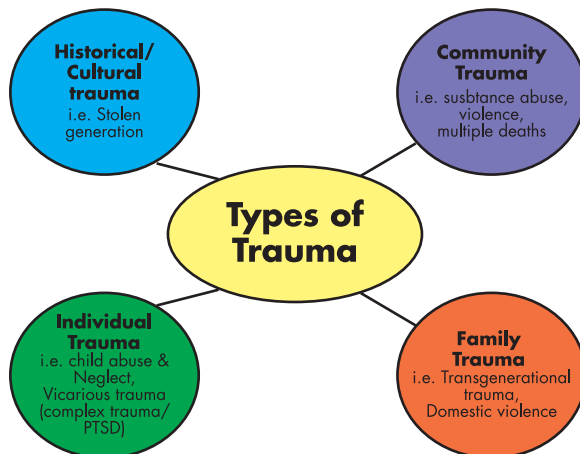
Historical/ Cultural trauma
i.e. Stolen generation

Community Trauma
i.e. susbtance abuse, violence, multiple deaths

Types of Trauma

Individual Trauma
i.e. child abuse & Neglect, Vicarious trauma (complex trauma/ PTSD)

Family Trauma
i.e. Transgenerational trauma, Domestic violence